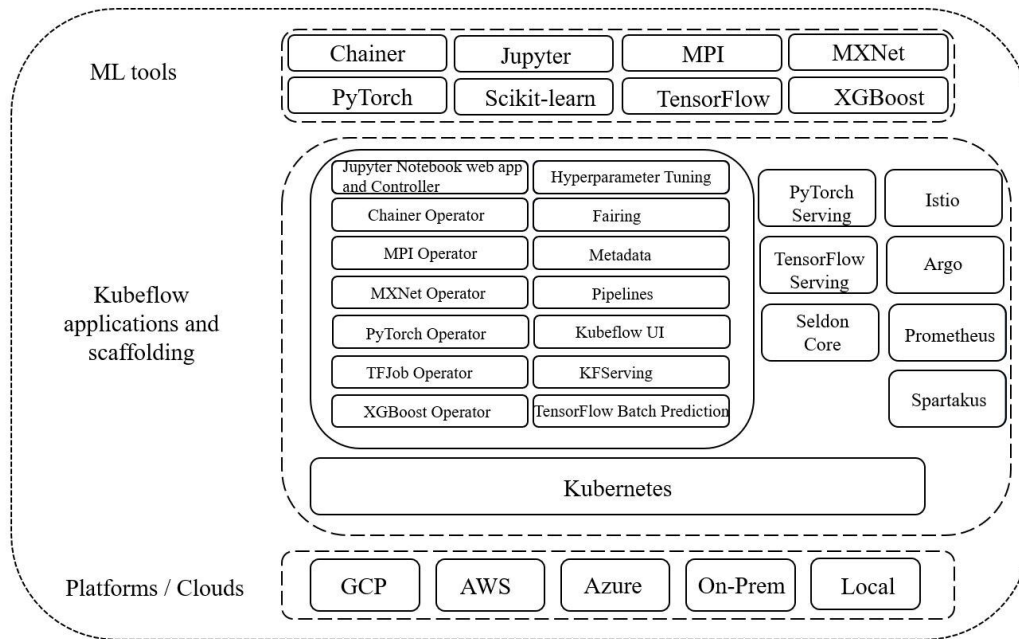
ML tools

Chainer
Jupyter
MPI
MXNet
PyTorch
Scikit-learn
TensorFlow
XGBoost

Kubeflow applications and scaffolding

Jupyter Notebook web app and Controller
Hyperparameter Tuning
Chainer Operator
Fairing
MPI Operator
Metadata
MXNet Operator
Pipelines
PyTorch Operator
Kubeflow UI
TFJob Operator
KFServing
XGBoost Operator
TensorFlow Batch Prediction

PyTorch Serving
Istio
TensorFlow Serving
Argo
Seldon Core
Prometheus
Spartakus

Kubernetes

Platforms / Clouds

GCP
AWS
Azure
On-Prem
Local